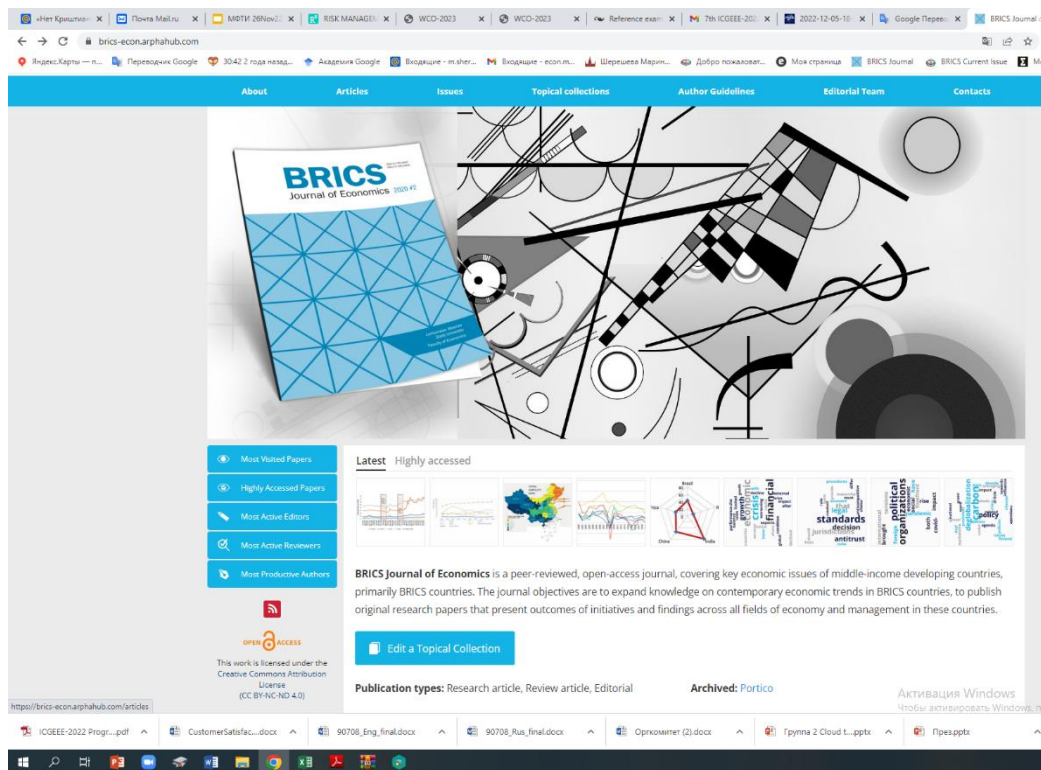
«Нет Кришти... × | Почта Mail.ru × | МФТИ 26Nov2... × | RISK MANAGEM × | WCO-2023 × | WCO-2023 × | Reference exam × | 7th ICGEEE-202 × | 2022-12-05-16 × | Google Перево × | BRICS Journal o

brics-econ.arphahub.com

Яндекс.Карты — п... | Переводчик Google | 30:42 2 года назад... | Академия Google | Входящие - m.sher... | Входящие - econ.m... | Шерешева Марин... | Добро пожаловат... | Моя страница | BRICS Journal | BRICS Current Issue

About | Articles | Issues | Topical collections | Author Guidelines | Editorial Team | Contacts

BRICS Journal of Economics 2020 #2

Most Visited Papers
Highly Accessed Papers
Most Active Editors
Most Active Reviewers
Most Productive Authors

OPEN ACCESS
This work is licensed under the Creative Commons Attribution License (CC BY-NC-ND 4.0)

Latest Highly accessed

economic crisis financial standards decision jurisdiction antitrust political organizations policy carbon

**BRICS Journal of Economics** is a peer-reviewed, open-access journal, covering key economic issues of middle-income developing countries, primarily BRICS countries. The journal objectives are to expand knowledge on contemporary economic trends in BRICS countries, to publish original research papers that present outcomes of initiatives and findings across all fields of economy and management in these countries.

Edit a Topical Collection

**Publication types:** Research article, Review article, Editorial **Archived:** Portico

Активация Windows
Чтобы активировать Windows, п

https://brics-econ.arphahub.com/articles

ICGEEE-2022 Progr....pdf | CustomerSatisfac....docx | 90708_Eng_final.docx | 90708_Rus_final.docx | Оргкомитет (2).docx | Группа 2 Cloud t....pptx | През.pptx